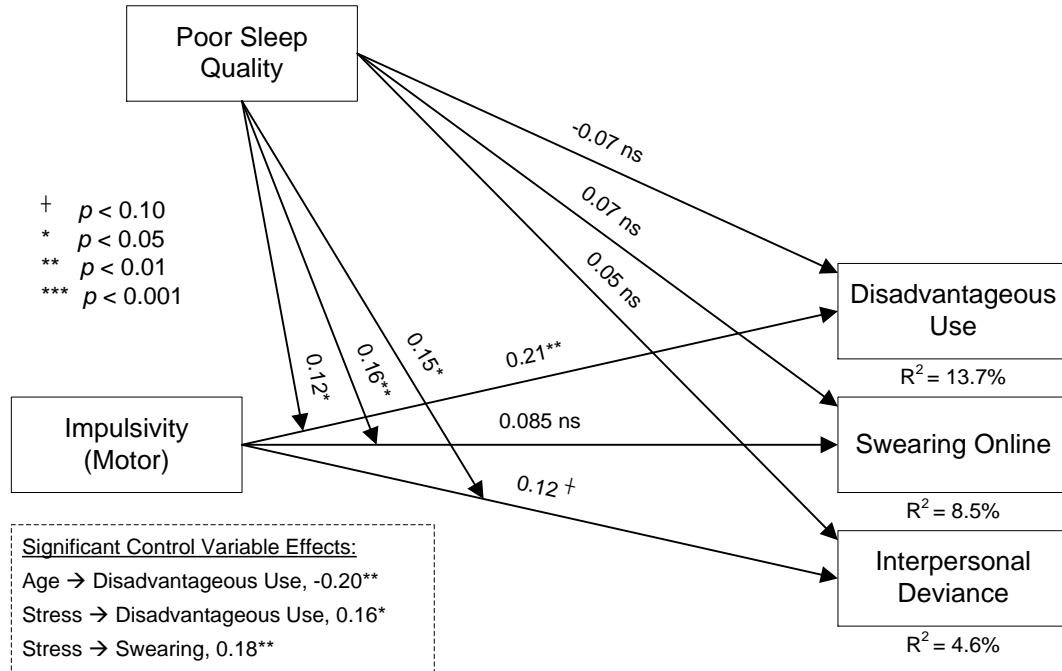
Poor Sleep Quality

$+$ $p$ < 0.10
* $p$ < 0.05
** $p$ < 0.01
*** $p$ < 0.001

-0.07 ns

0.07 ns

0.05 ns

Disadvantageous Use

$R^2$ = 13.7%

0.12*

0.16**

0.15*

0.21**

Impulsivity (Motor)

0.085 ns

Swearing Online

0.12 $+$

$R^2$ = 8.5%

Significant Control Variable Effects:
Age → Disadvantageous Use, -0.20**
Stress → Disadvantageous Use, 0.16*
Stress → Swearing, 0.18**

Interpersonal Deviance

$R^2$ = 4.6%